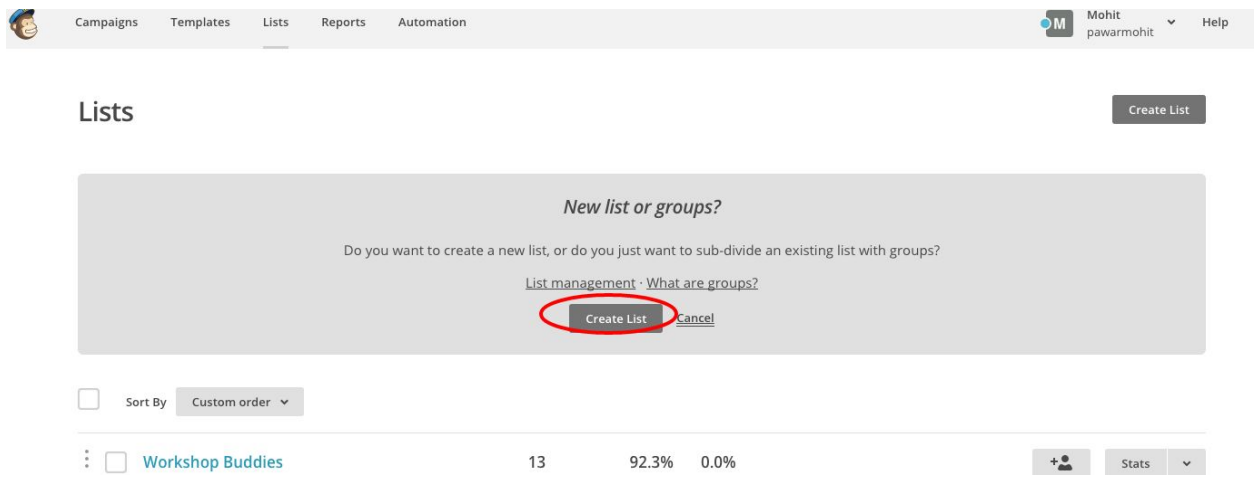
Campaigns Templates Lists Reports Automation

M Mohit pawarmohit Help

Lists

Create List

New list or groups?

Do you want to create a new list, or do you just want to sub-divide an existing list with groups?

List management · What are groups?

Create List Cancel

Sort By Custom order

Workshop Buddies 13 92.3% 0.0%

Stats